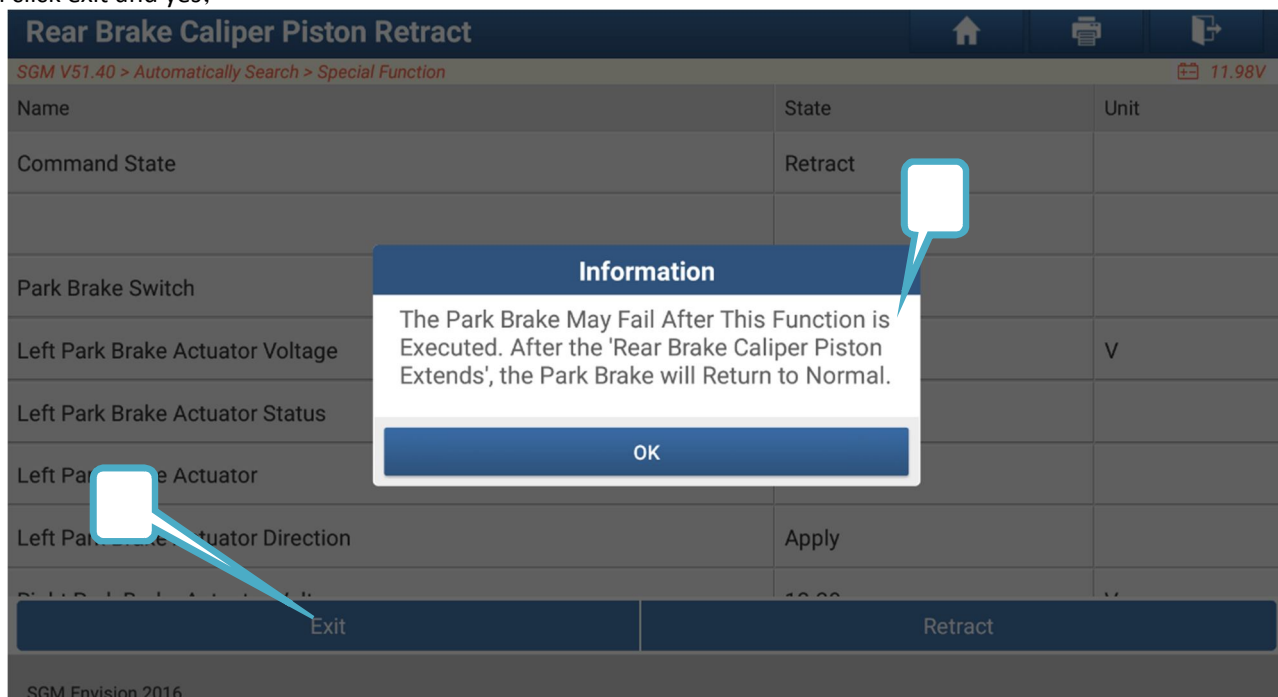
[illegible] click exit and yes,

Rear Brake Caliper Piston Retract

SGM V51.40 > Automatically Search > Special Function

11.98V

| Name | State | Unit |
|---|---|---|
| Command State | Retract | |
| | | |
| Park Brake Switch | | |
| Left Park Brake Actuator Voltage | | V |
| Left Park Brake Actuator Status | | |
| Left Par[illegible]e Actuator | | |
| Left Par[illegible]tuator Direction | Apply | |

Information

The Park Brake May Fail After This Function is Executed. After the 'Rear Brake Caliper Piston Extends', the Park Brake will Return to Normal.

OK

Exit

Retract

SGM Envision 2016